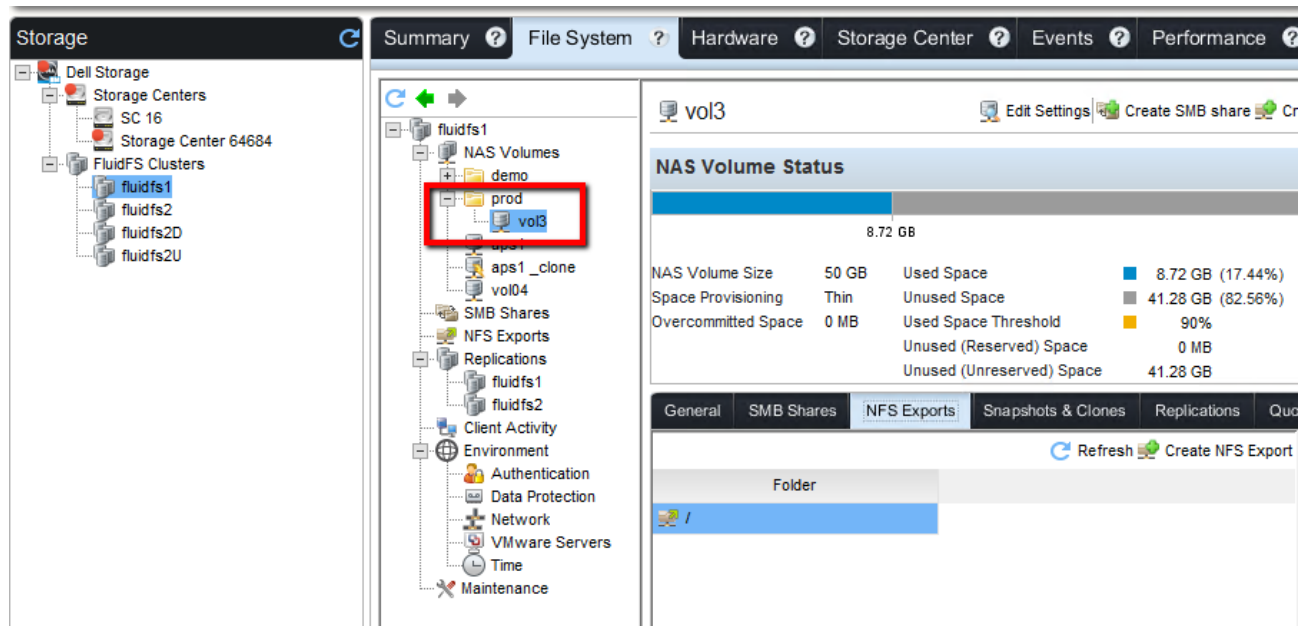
Storage

Dell Storage
Storage Centers
SC 16
Storage Center 64684
FluidFS Clusters
fluidfs1
fluidfs2
fluidfs2D
fluidfs2U

Summary | File System | Hardware | Storage Center | Events | Performance

fluidfs1
NAS Volumes
demo
prod
vol3
aps1
aps1 _clone
vol04
SMB Shares
NFS Exports
Replications
fluidfs1
fluidfs2
Client Activity
Environment
Authentication
Data Protection
Network
VMware Servers
Time
Maintenance

vol3

Edit Settings | Create SMB share | Cr

NAS Volume Status

8.72 GB

| NAS Volume Size | 50 GB | Used Space | 8.72 GB (17.44%) |
|---|---|---|---|
| Space Provisioning | Thin | Unused Space | 41.28 GB (82.56%) |
| Overcommitted Space | 0 MB | Used Space Threshold | 90% |
| | | Unused (Reserved) Space | 0 MB |
| | | Unused (Unreserved) Space | 41.28 GB |

General | SMB Shares | NFS Exports | Snapshots & Clones | Replications | Quo

Refresh | Create NFS Export

| Folder |
|---|
| / |